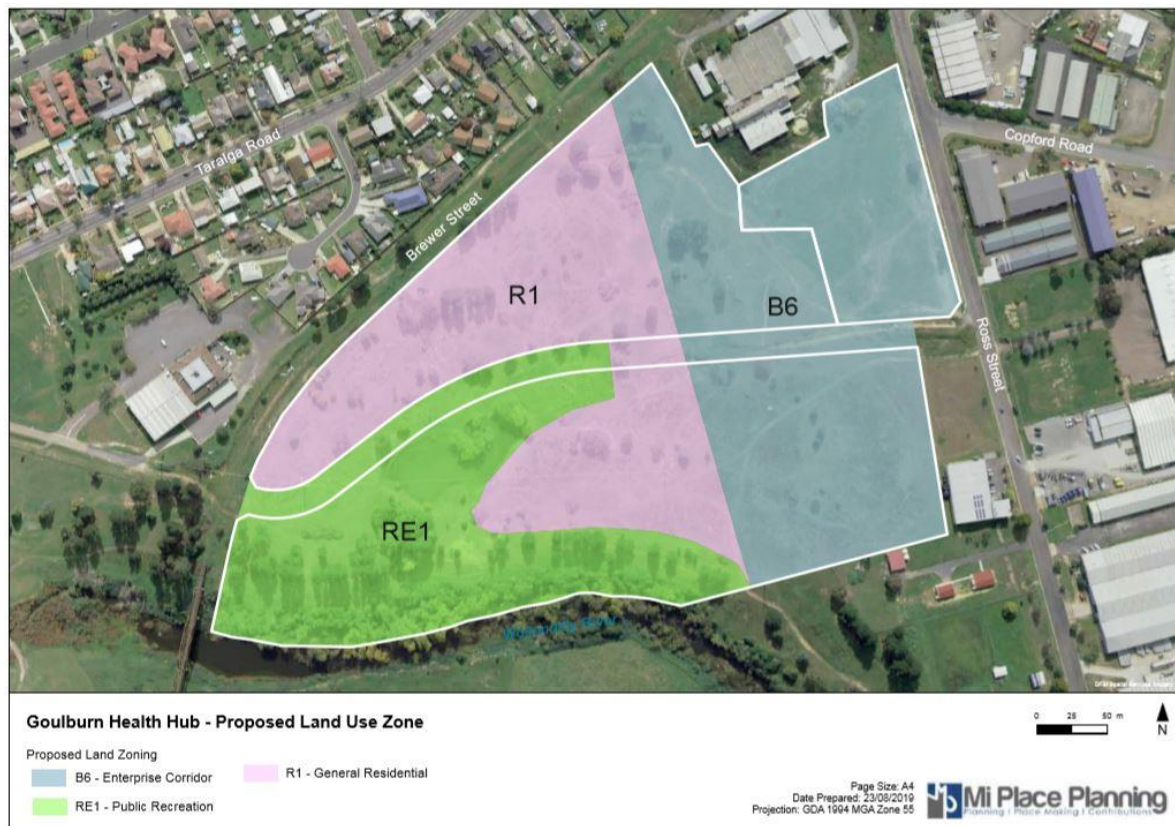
Taralga Road

Brewer Street

Copford Road

Ross Street

R1

B6

RE1

Wollondilly River

Goulburn Health Hub - Proposed Land Use Zone

0 25 50 m

N

Proposed Land Zoning

B6 - Enterprise Corridor

R1 - General Residential

RE1 - Public Recreation

Page Size: A4
Date Prepared: 23/08/2019
Projection: GDA 1994 MGA Zone 55

Mi Place Planning
Planning | Place Making | Contributions